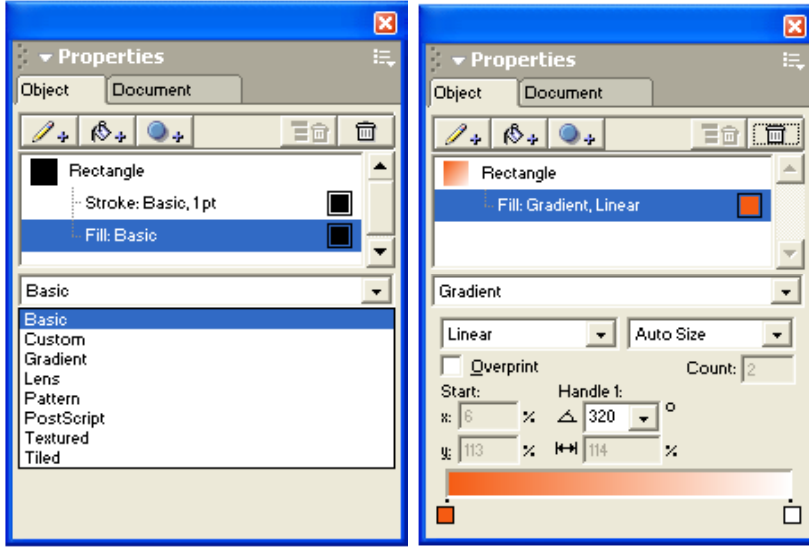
Properties

Object | Document

Rectangle
Stroke: Basic, 1pt
Fill: Basic

Basic

Basic
Custom
Gradient
Lens
Pattern
PostScript
Textured
Tiled

Properties

Object | Document

Rectangle
Fill: Gradient, Linear

Gradient

Linear
Auto Size

Overprint
Count: 2

Start:
x: 6 %
y: 113 %

Handle 1:
320 °
114 %